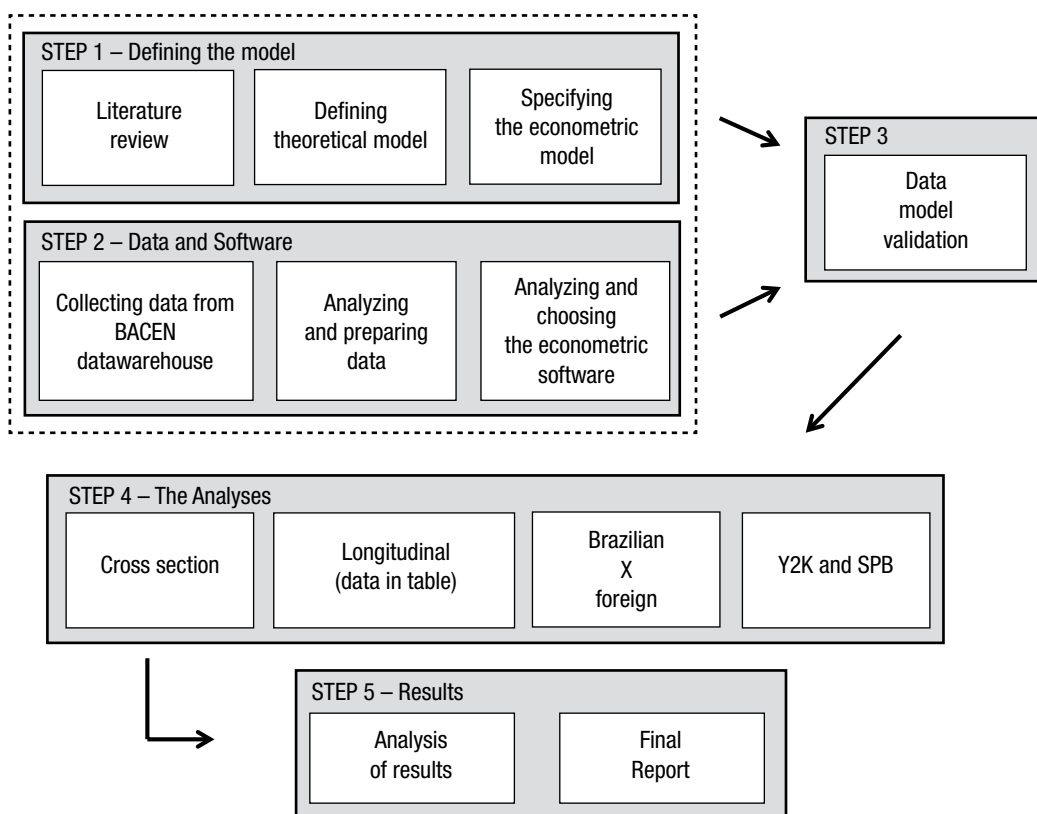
STEP 1 – Defining the model

Literature review

Defining theoretical model

Specifying the econometric model

STEP 2 – Data and Software

Collecting data from BACEN datawarehouse

Analyzing and preparing data

Analyzing and choosing the econometric software

STEP 3

Data model validation

STEP 4 – The Analyses

Cross section

Longitudinal (data in table)

Brazilian X foreign

Y2K and SPB

STEP 5 – Results

Analysis of results

Final Report